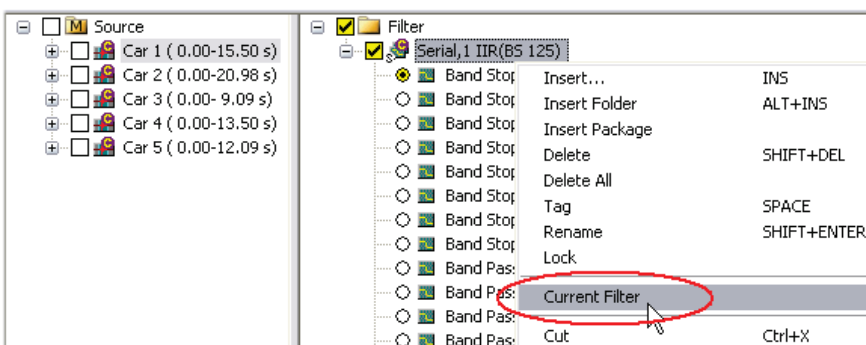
M Source
Car 1 ( 0.00-15.50 s)
Car 2 ( 0.00-20.98 s)
Car 3 ( 0.00- 9.09 s)
Car 4 ( 0.00-13.50 s)
Car 5 ( 0.00-12.09 s)

Filter
Serial,1 IIR(BS 125)
Band Stop
Band Stop
Band Stop
Band Stop
Band Stop
Band Stop
Band Stop
Band Stop
Band Pass
Band Pass
Band Pass
Band Pass

| | |
|---|---|
| Insert... | INS |
| Insert Folder | ALT+INS |
| Insert Package | |
| Delete | SHIFT+DEL |
| Delete All | |
| Tag | SPACE |
| Rename | SHIFT+ENTER |
| Lock | |
| Current Filter | |
| Cut | Ctrl+X |